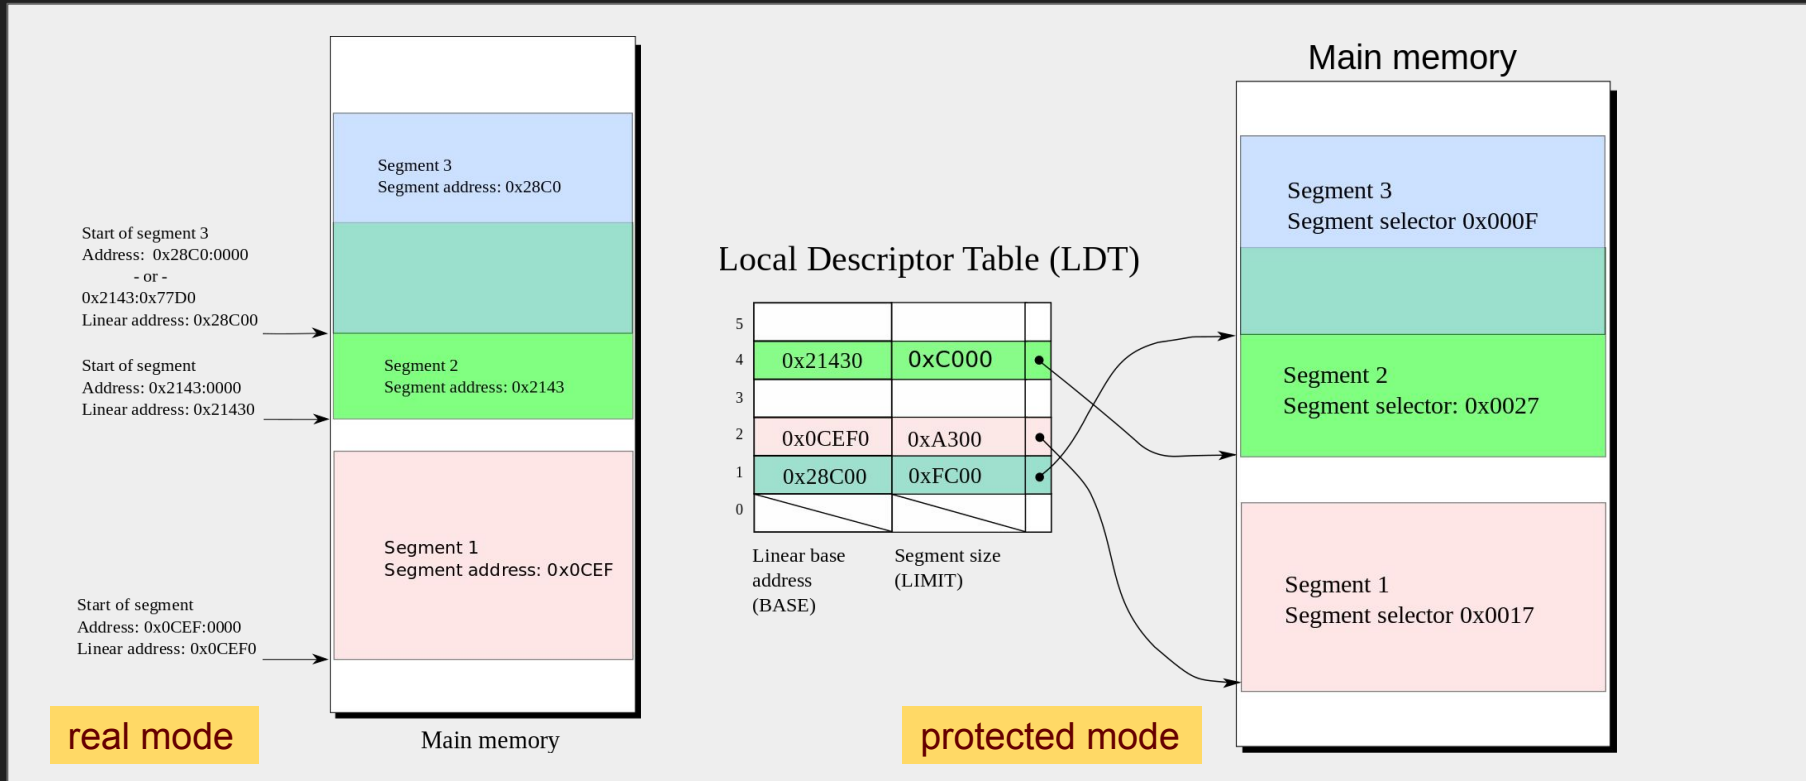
Segment 3
Segment address: 0x28C0

Start of segment 3
Address: 0x28C0:0000
- or -
0x2143:0x77D0
Linear address: 0x28C00

Segment 2
Segment address: 0x2143

Start of segment
Address: 0x2143:0000
Linear address: 0x21430

Segment 1
Segment address: 0x0CEF

Start of segment
Address: 0x0CEF:0000
Linear address: 0x0CEF0

real mode

Main memory

Local Descriptor Table (LDT)

| | | | |
|---|---|---|---|
| 5 | | | |
| 4 | 0x21430 | 0xC000 | |
| 3 | | | |
| 2 | 0x0CEF0 | 0xA300 | |
| 1 | 0x28C00 | 0xFC00 | |
| 0 | | | |

Linear base address (BASE)

Segment size (LIMIT)

protected mode

Main memory

Segment 3
Segment selector 0x000F

Segment 2
Segment selector: 0x0027

Segment 1
Segment selector 0x0017